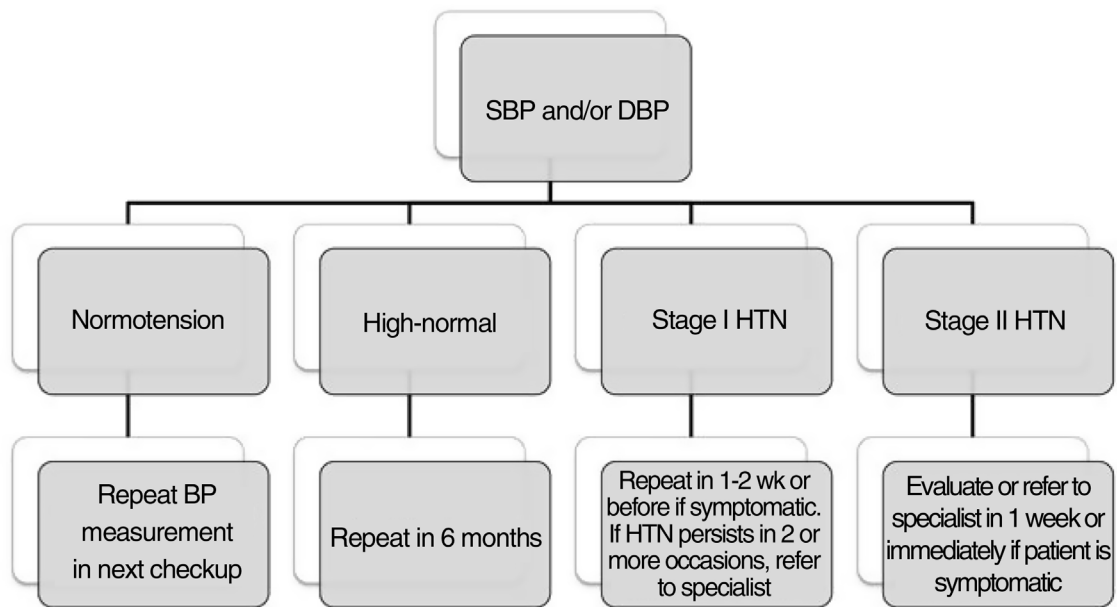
SBP and/or DBP

Normotension

High-normal

Stage I HTN

Stage II HTN

Repeat BP measurement in next checkup

Repeat in 6 months

Repeat in 1-2 wk or before if symptomatic. If HTN persists in 2 or more occasions, refer to specialist

Evaluate or refer to specialist in 1 week or immediately if patient is symptomatic